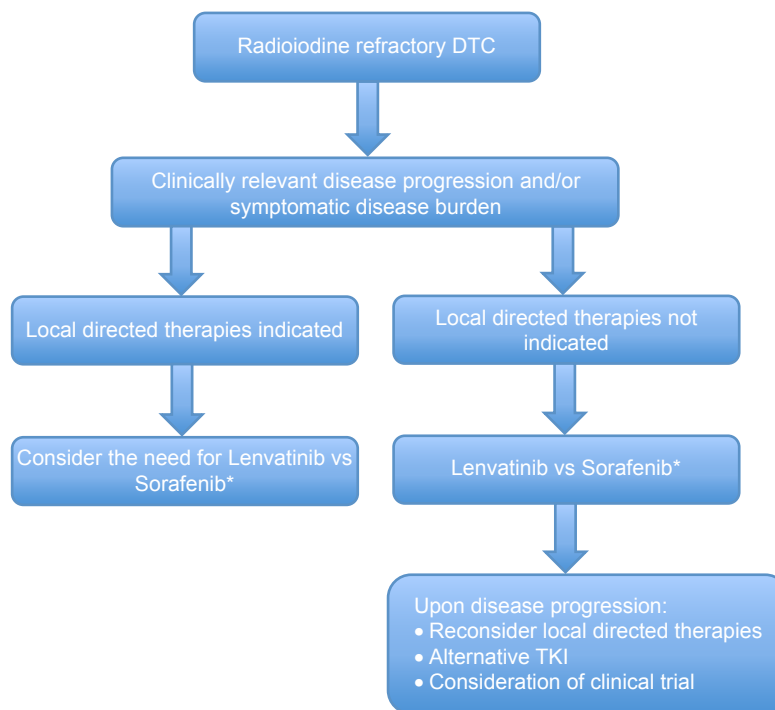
Radioiodine refractory DTC

Clinically relevant disease progression and/or symptomatic disease burden

Local directed therapies indicated

Local directed therapies not indicated

Consider the need for Lenvatinib vs Sorafenib*

Lenvatinib vs Sorafenib*

Upon disease progression:
• Reconsider local directed therapies
• Alternative TKI
• Consideration of clinical trial